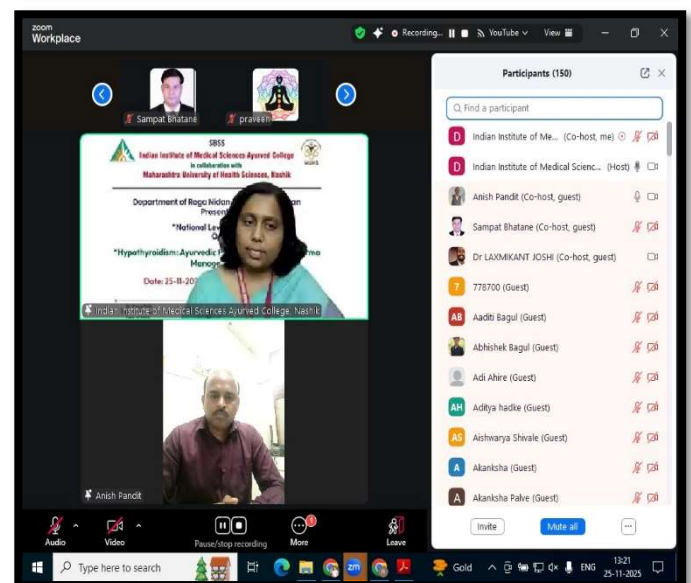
zoom
Workplace

Recording... YouTube View

Sampat Bhatane
praveen

SBSS
Indian Institute of Medical Sciences Ayurved College
in collaboration with
Maharashtra University of Health Sciences, Nashik

Department of Roga Nidan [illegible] an
Present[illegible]
"National Lev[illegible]
O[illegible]
"Hypothyroidism: Ayurvedic P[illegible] ma
Manage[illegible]
Date: 25-11-20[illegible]

Indian Institute of Medical Sciences Ayurved College, Nashik

Anish Pandit

Participants (150)

Find a participant

Indian Institute of Me... (Co-host, me)
Indian Institute of Medical Scienc... (Host)
Anish Pandit (Co-host, guest)
Sampat Bhatane (Co-host, guest)
Dr LAXMIKANT JOSHI (Co-host, guest)
778700 (Guest)
Aaditi Bagul (Guest)
Abhishek Bagul (Guest)
Adi Ahire (Guest)
Aditya hadke (Guest)
Aishwarya Shivale (Guest)
Akanksha (Guest)
Akanksha Palve (Guest)

Invite
Mute all

Audio
Video
Pause/stop recording
More
Leave

Type here to search
Gold
ENG
13:21
25-11-2025